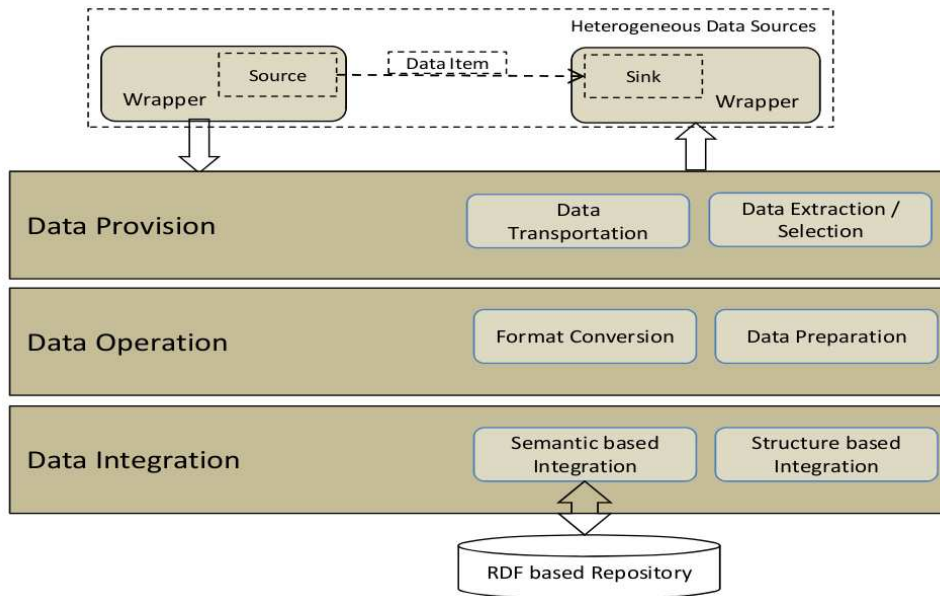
Heterogeneous Data Sources

Source

Wrapper

Data Item

Sink

Wrapper

Data Provision

Data Transportation

Data Extraction / Selection

Data Operation

Format Conversion

Data Preparation

Data Integration

Semantic based Integration

Structure based Integration

RDF based Repository